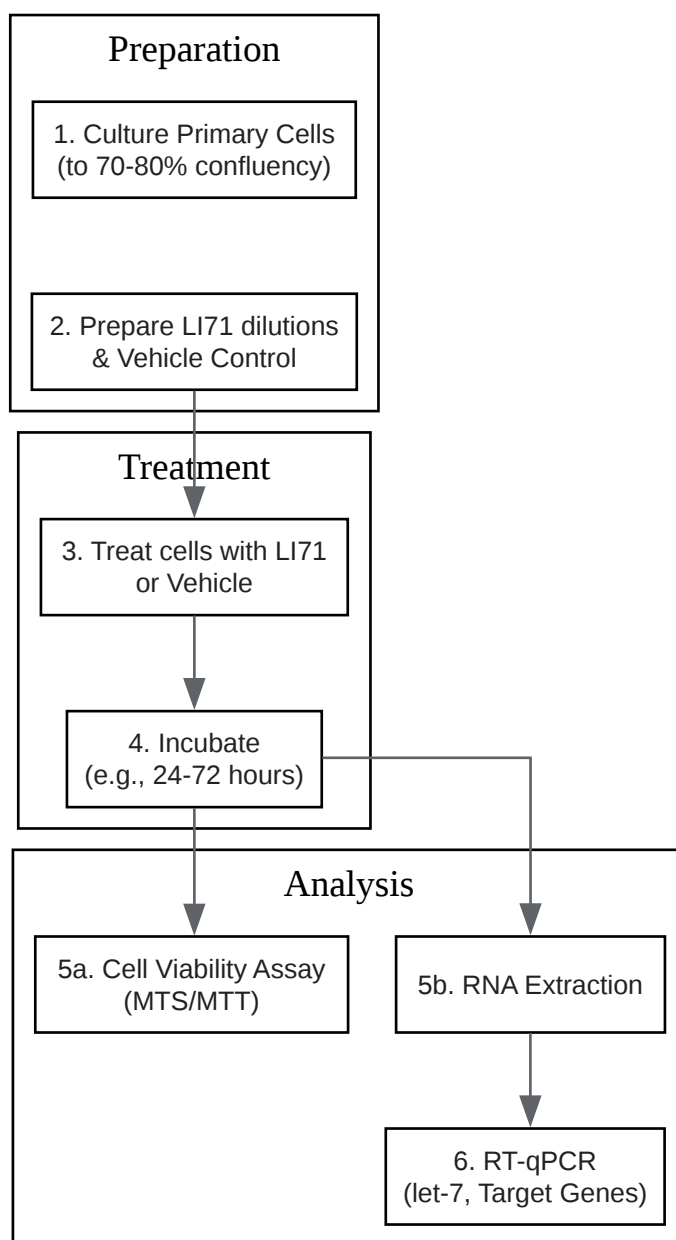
Preparation

1. Culture Primary Cells (to 70-80% confluency)

2. Prepare LI71 dilutions & Vehicle Control

Treatment

3. Treat cells with LI71 or Vehicle

4. Incubate (e.g., 24-72 hours)

Analysis

5a. Cell Viability Assay (MTS/MTT)

5b. RNA Extraction

6. RT-qPCR (let-7, Target Genes)